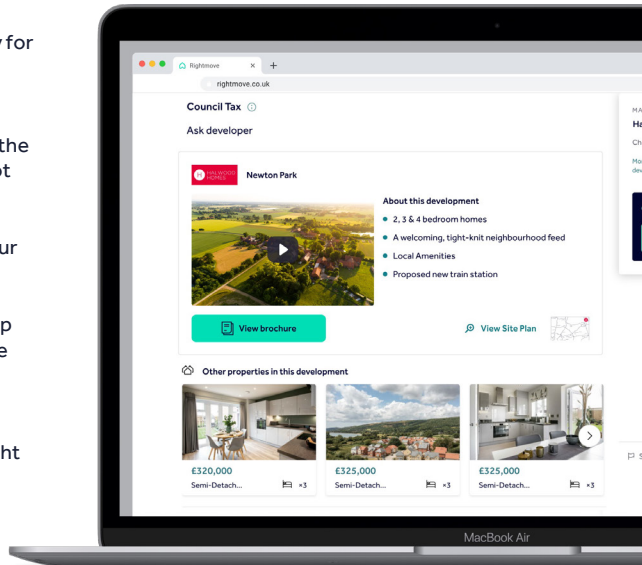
y for

the
pt

ur

p
e

ht

Rightmove
rightmove.co.uk

Council Tax

Ask developer

HALWOOD HOMES

Newton Park

About this development

2, 3 & 4 bedroom homes

A welcoming, tight-knit neighbourhood feed

Local Amenities

Proposed new train station

View brochure

View Site Plan

Other properties in this development

£320,000
Semi-Detach... ×3

£325,000
Semi-Detach... ×3

£325,000
Semi-Detach... ×3

MA
Ha
Ch
Mo
dev

S

MacBook Air